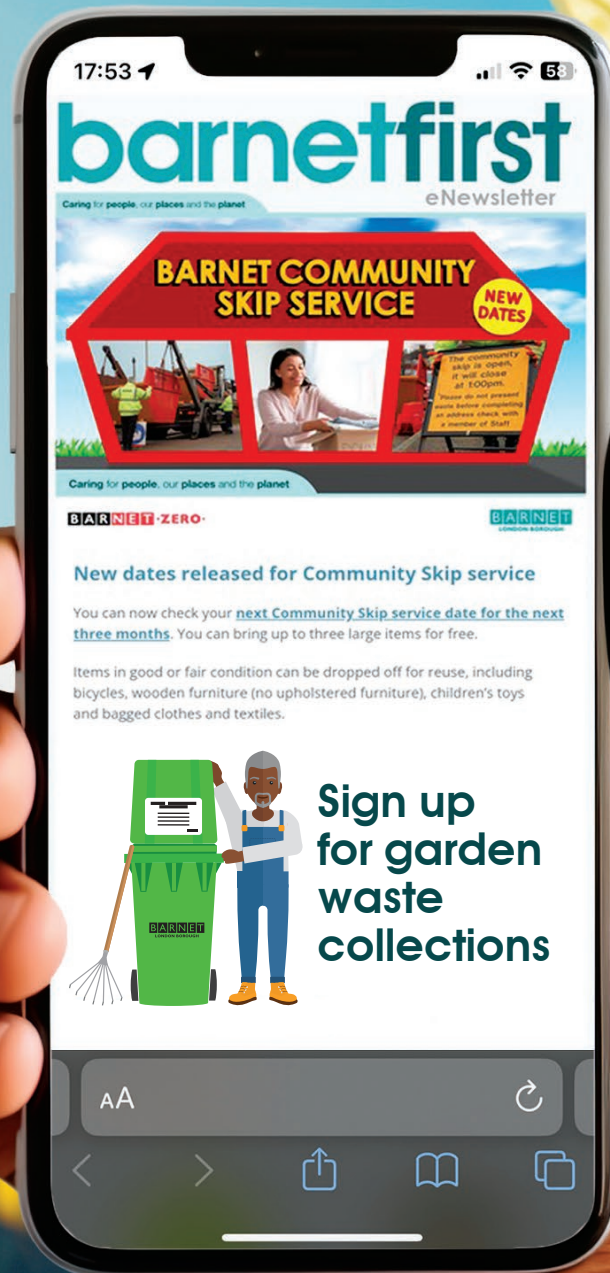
17:53

58

barnetfirst

eNewsletter

Caring for people, our places and the planet

BARNET COMMUNITY SKIP SERVICE

NEW DATES

The community skip is open, it will close at 1:00pm. Please do not present waste before completing an address check with a member of Staff

Caring for people, our places and the planet

BARNET·ZERO·

BARNET LONDON BOROUGH

New dates released for Community Skip service

You can now check your next Community Skip service date for the next three months. You can bring up to three large items for free.

Items in good or fair condition can be dropped off for reuse, including bicycles, wooden furniture (no upholstered furniture), children's toys and bagged clothes and textiles.

BARNET LONDON BOROUGH

Sign up for garden waste collections

AA